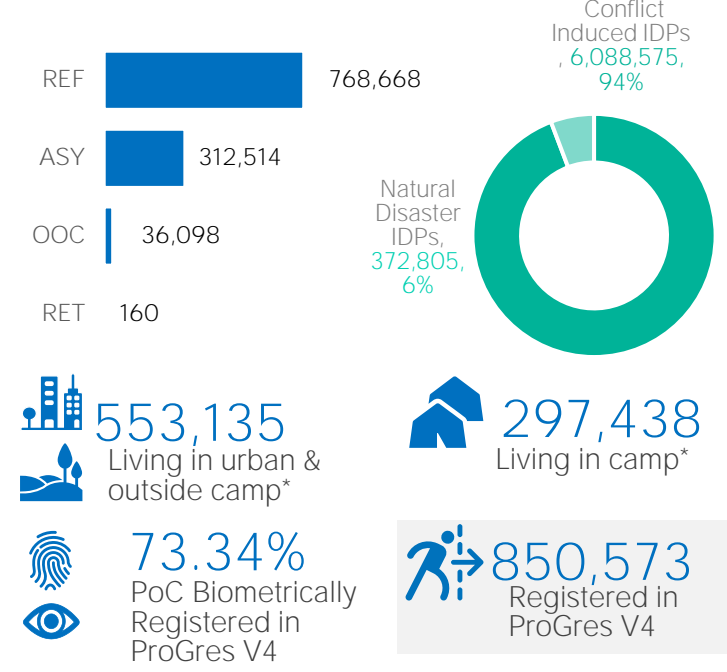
REF 768,668

ASY 312,514

OOC 36,098

RET 160

Conflict Induced IDPs , 6,088,575, 94%

Natural Disaster IDPs, 372,805, 6%

553,135
Living in urban & outside camp*

297,438
Living in camp*

73.34%
PoC Biometrically Registered in ProGres V4

850,573
Registered in ProGres V4